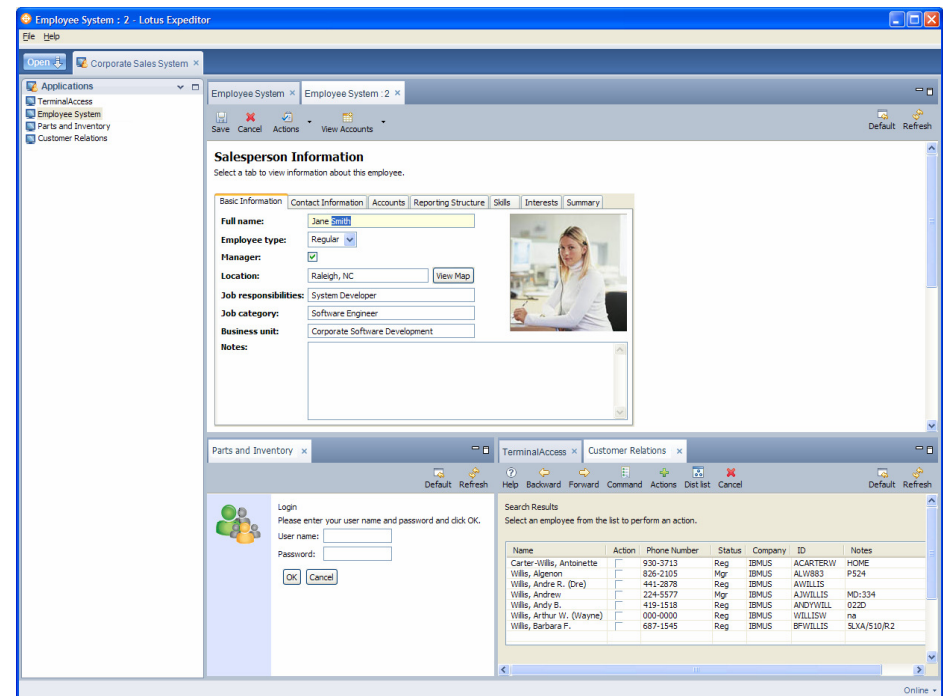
Employee System : 2 - Lotus Expeditor

File Help

Open

Corporate Sales System ×

Applications

TerminalAccess
Employee System
Parts and Inventory
Customer Relations

Employee System × | Employee System : 2 ×

Save Cancel Actions View Accounts

Default Refresh

Salesperson Information

Select a tab to view information about this employee.

Basic Information | Contact Information | Accounts | Reporting Structure | Skills | Interests | Summary

Full name: Jane Smith
Employee type: Regular
Manager:
Location: Raleigh, NC View Map
Job responsibilities: System Developer
Job category: Software Engineer
Business unit: Corporate Software Development
Notes:

Parts and Inventory ×

Default Refresh

Login
Please enter your user name and password and click OK.
User name:
Password:
OK Cancel

TerminalAccess × | Customer Relations ×

Help Backward Forward Command Actions Dist list Cancel

Default Refresh

Search Results
Select an employee from the list to perform an action.

| Name | Action | Phone Number | Status | Company | ID | Notes |
|---|---|---|---|---|---|---|
| Carter-Willis, Antoinette | | 930-3713 | Reg | IBMUS | ACARTERW | HOME |
| Willis, Algenon | | 826-2105 | Mgr | IBMUS | ALW883 | P524 |
| Willis, Andre R. (Dre) | | 441-2878 | Reg | IBMUS | AWILLIS | |
| Willis, Andrew | | 224-5577 | Mgr | IBMUS | AJWILLIS | MD:334 |
| Willis, Andy B. | | 419-1518 | Reg | IBMUS | ANDYWILL | 022D |
| Willis, Arthur W. (Wayne) | | 000-0000 | Reg | IBMUS | WILLISW | na |
| Willis, Barbara F. | | 687-1545 | Reg | IBMUS | BFWILLIS | 5LXA/510/R2 |

Online